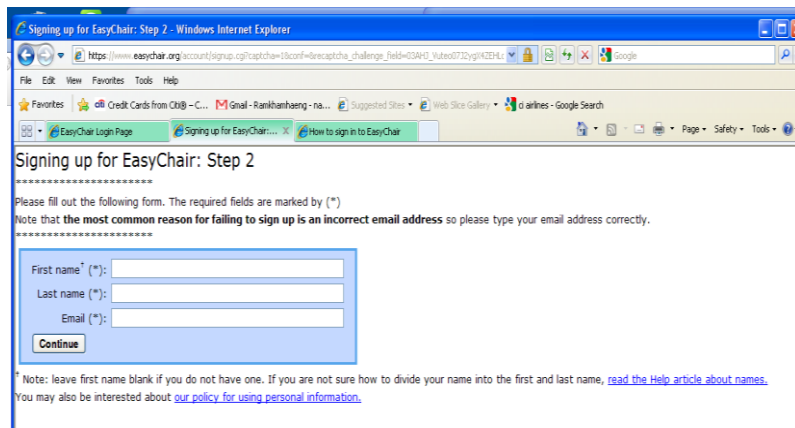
Signing up for EasyChair: Step 2 - Windows Internet Explorer

https://www.easychair.org/account/signup.cgi?captcha=1&conf=&recaptcha_challenge_field=03AHJ_Vuteo0732ygI%ZEHL:

Google

File Edit View Favorites Tools Help

Favorites | Credit Cards from Citi® – C... | Gmail - Ramkhamhaeng - na... | Suggested Sites ▾ | Web Slice Gallery ▾ | ci airlines - Google Search

EasyChair Login Page | Signing up for EasyChair:... | How to sign in to EasyChair

Page ▾ Safety ▾ Tools ▾

Signing up for EasyChair: Step 2

**********************

Please fill out the following form. The required fields are marked by (*)

Note that **the most common reason for failing to sign up is an incorrect email address** so please type your email address correctly.

**********************

First name† (*):

Last name (*):

Email (*):

Continue

† Note: leave first name blank if you do not have one. If you are not sure how to divide your name into the first and last name, read the Help article about names.

You may also be interested about our policy for using personal information.